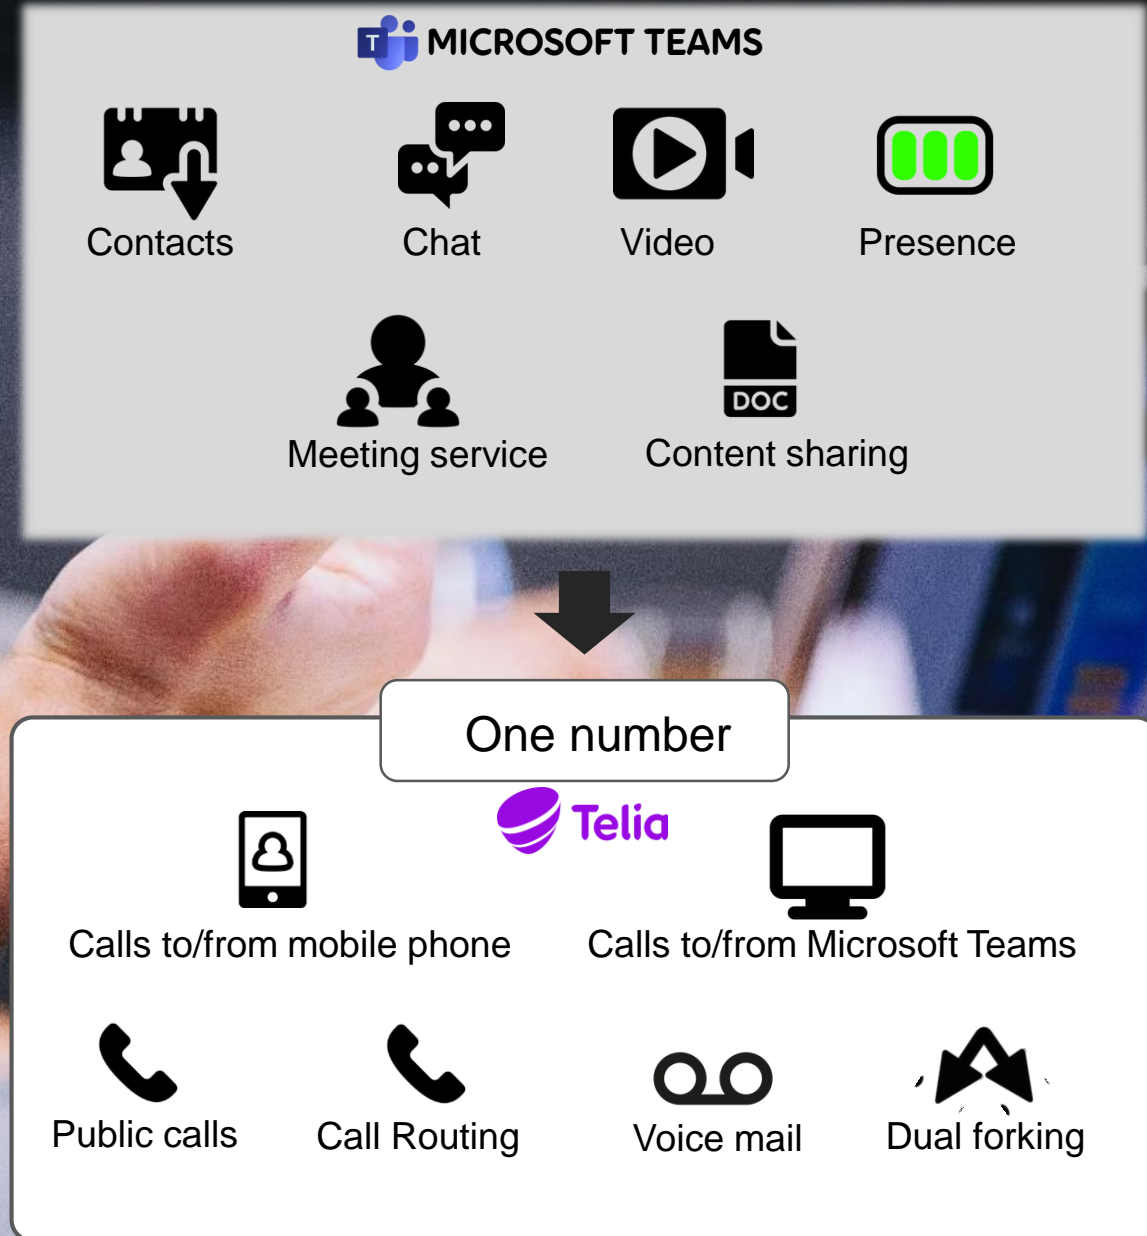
T MICROSOFT TEAMS

Contacts

Chat

Video

Presence

Meeting service

DOC

Content sharing

One number

Telia

Calls to/from mobile phone

Calls to/from Microsoft Teams

Public calls

Call Routing

Voice mail

Dual forking